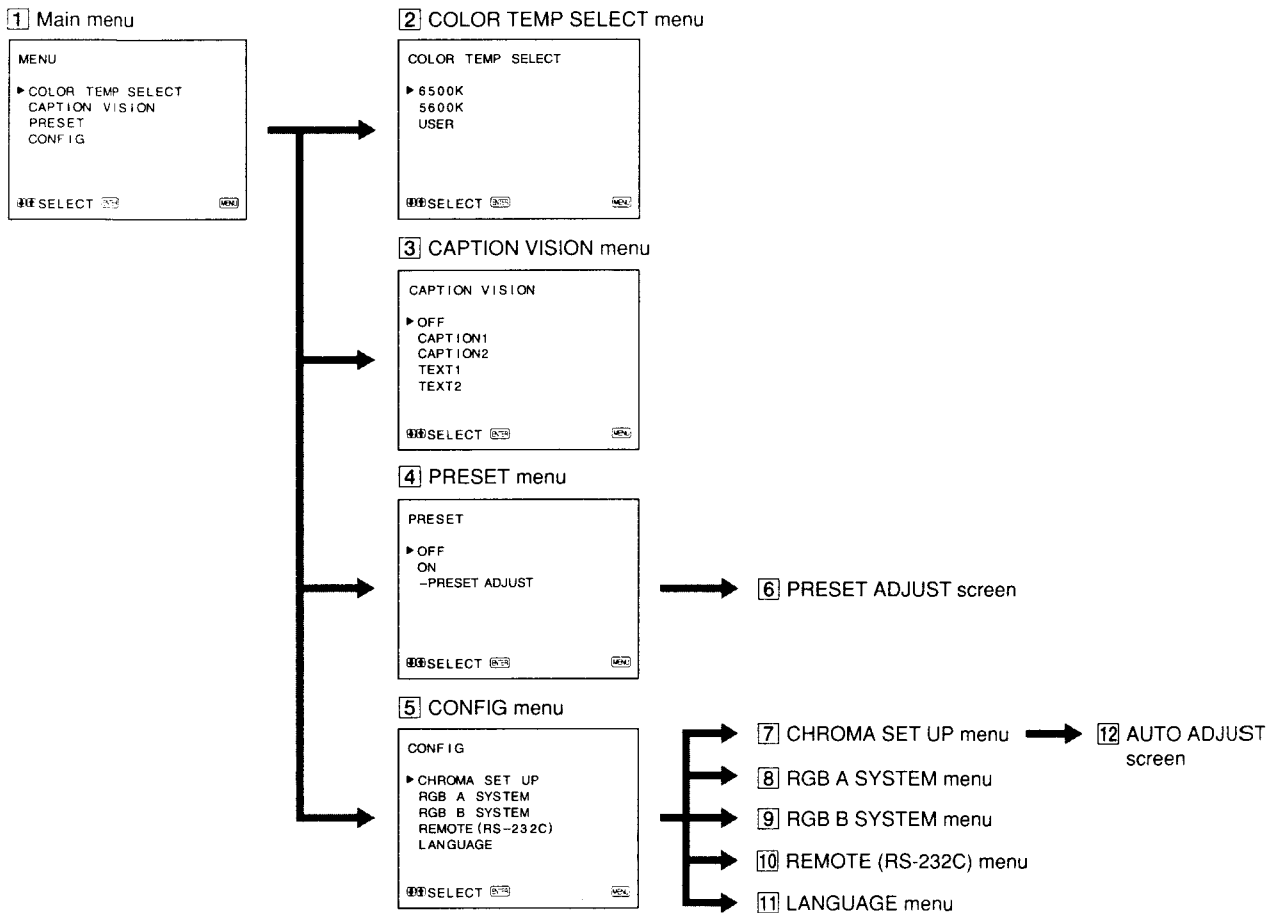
1 Main menu

MENU

▶COLOR TEMP SELECT
CAPTION VISION
PRESET
CONFIG

SELECT ENTER MENU

2 COLOR TEMP SELECT menu

COLOR TEMP SELECT

▶6500K
5600K
USER

SELECT ENTER MENU

3 CAPTION VISION menu

CAPTION VISION

▶OFF
CAPTION1
CAPTION2
TEXT1
TEXT2

SELECT ENTER MENU

4 PRESET menu

PRESET

▶OFF
ON
-PRESET ADJUST

SELECT ENTER MENU

6 PRESET ADJUST screen

5 CONFIG menu

CONFIG

▶CHROMA SET UP
RGB A SYSTEM
RGB B SYSTEM
REMOTE (RS-232C)
LANGUAGE

SELECT ENTER MENU

7 CHROMA SET UP menu

12 AUTO ADJUST screen

8 RGB A SYSTEM menu

9 RGB B SYSTEM menu

10 REMOTE (RS-232C) menu

11 LANGUAGE menu